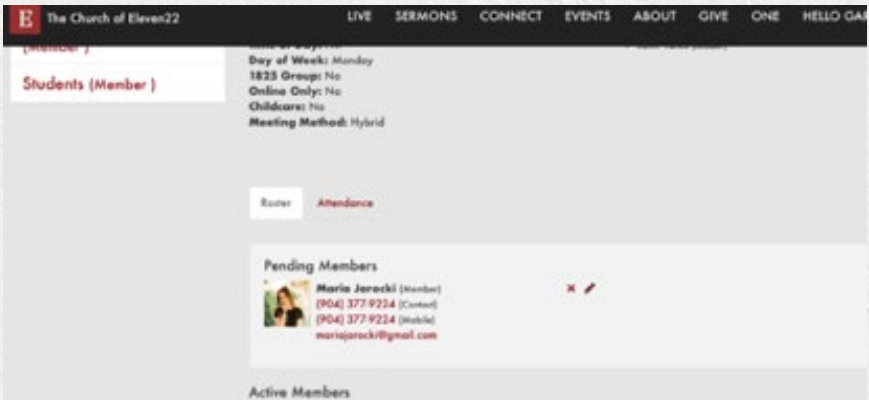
E The Church of Eleven22

LIVE SERMONS CONNECT EVENTS ABOUT GIVE ONE HELLO GAR

(Member )

Students (Member )

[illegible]

Day of Week: Monday
1825 Group: No
Online Only: No
Childcare: No
Meeting Method: Hybrid

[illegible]

Roster Attendance

Pending Members

Maria Jarocki (Member)
(904) 377-9224 (Contact)
(904) 377-9224 (Mobile)
mariajarocki@gmail.com

Active Members